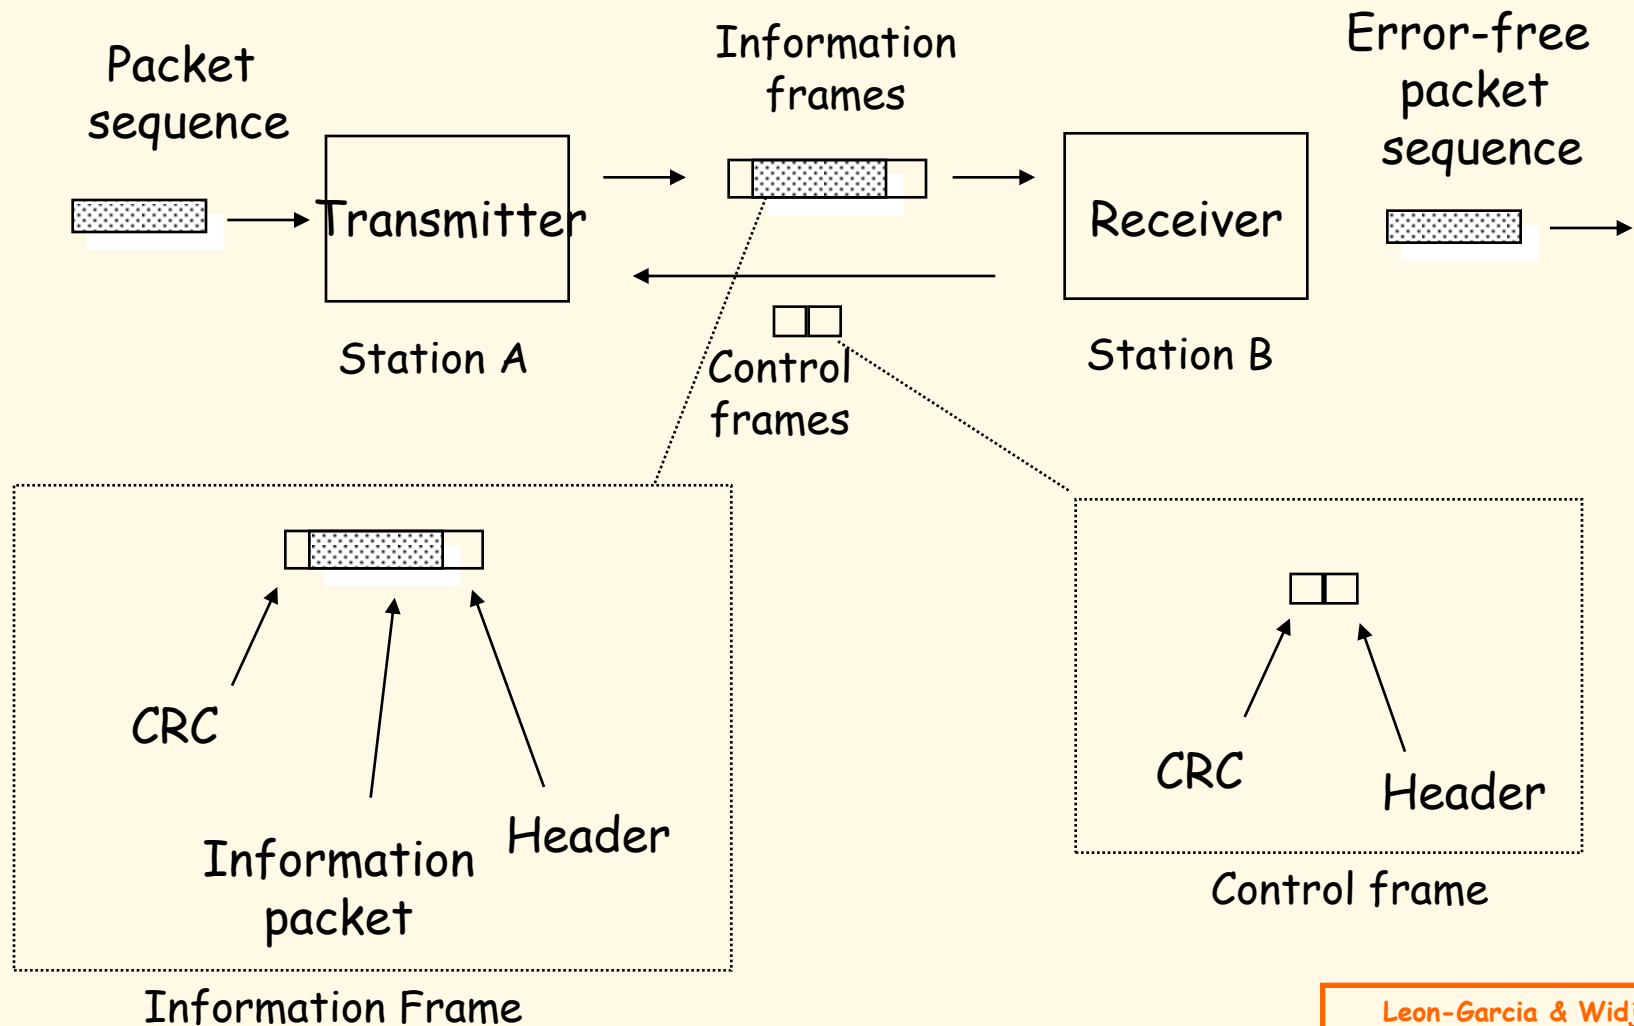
Packet sequence

Transmitter

Station A

Information frames

Control frames

Receiver

Station B

Error-free packet sequence

CRC

Information packet

Header

Information Frame

CRC

Header

Control frame

Leon-Garcia & Wid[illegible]